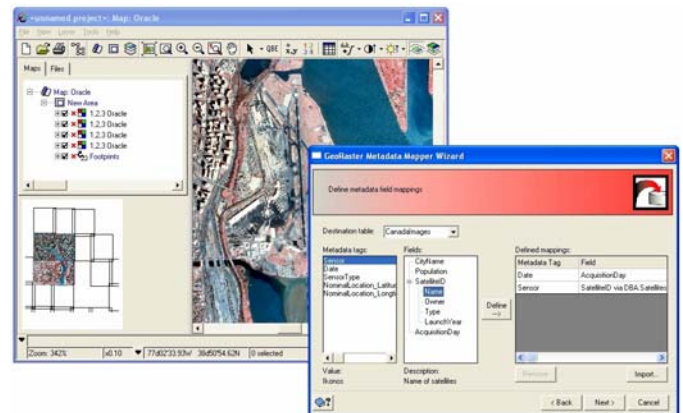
*unnamed project*: Map: Oracle

File View Layer Tools Help

QBE

Maps Files

Map: Oracle
New Area
1,2,3 Oracle
1,2,3 Oracle
1,2,3 Oracle
1,2,3 Oracle
Footprints

Zoom: 342% x0.10 77d02'33.93W 38d50'54.62N 0 selected

GeoRaster Metadata Mapper Wizard

Define metadata field mappings

Destination table: CanadaImages

Metadata tags:
Sensor
Date
SensorType
NominalLocation_Latitu
NominalLocation_Longit

Fields:
CityName
Population
SatelliteID
Name
Owner
Type
LaunchYear
AcquisitionDay

Define ->

Defined mappings:

| Metadata Tag | Field |
|---|---|
| Date | AcquisitionDay |
| Sensor | SatelliteID via DBA.Satellites |

Value: Ikonos

Description: Name of satellites

Remove

Import...

< Back Next > Cancel